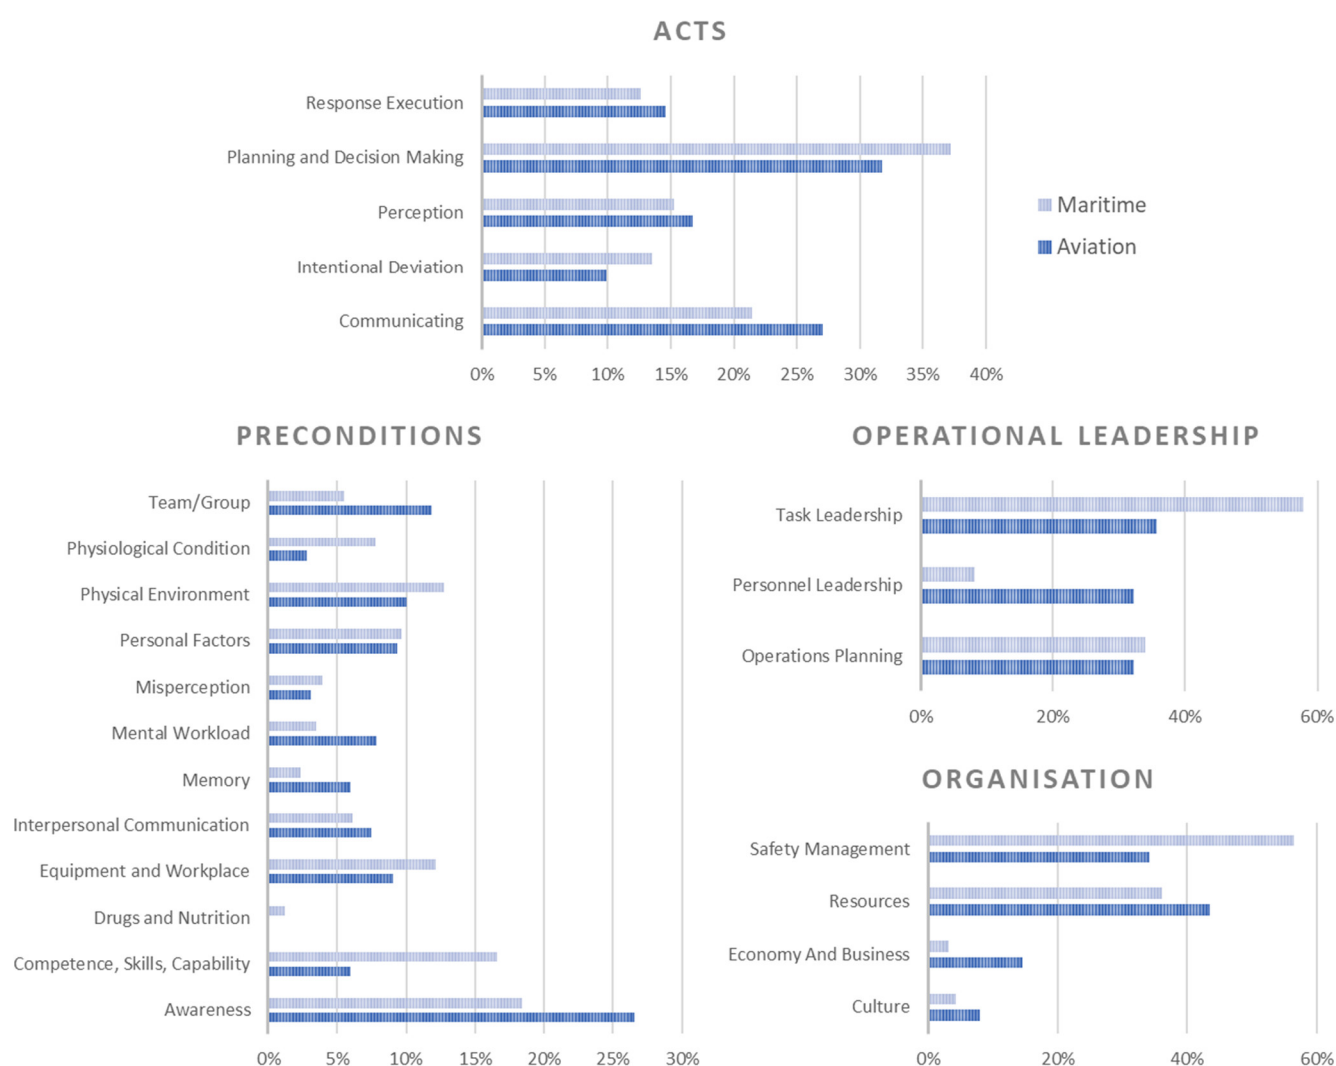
ACTS

Response Execution
Planning and Decision Making
Perception
Intentional Deviation
Communicating

0% 5% 10% 15% 20% 25% 30% 35% 40%

Maritime
Aviation

PRECONDITIONS

Team/Group
Physiological Condition
Physical Environment
Personal Factors
Misperception
Mental Workload
Memory
Interpersonal Communication
Equipment and Workplace
Drugs and Nutrition
Competence, Skills, Capability
Awareness

0% 5% 10% 15% 20% 25% 30%

OPERATIONAL LEADERSHIP

Task Leadership
Personnel Leadership
Operations Planning

0% 20% 40% 60%

ORGANISATION

Safety Management
Resources
Economy And Business
Culture

0% 20% 40% 60%